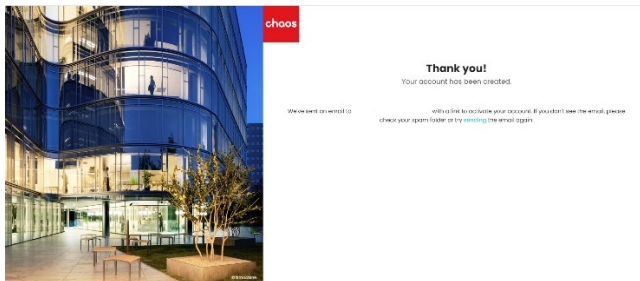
chaos

Thank you!
Your account has been created.

We've sent an email to with a link to activate your account. If you don't see the email, please check your spam folder or try sending the email again.

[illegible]